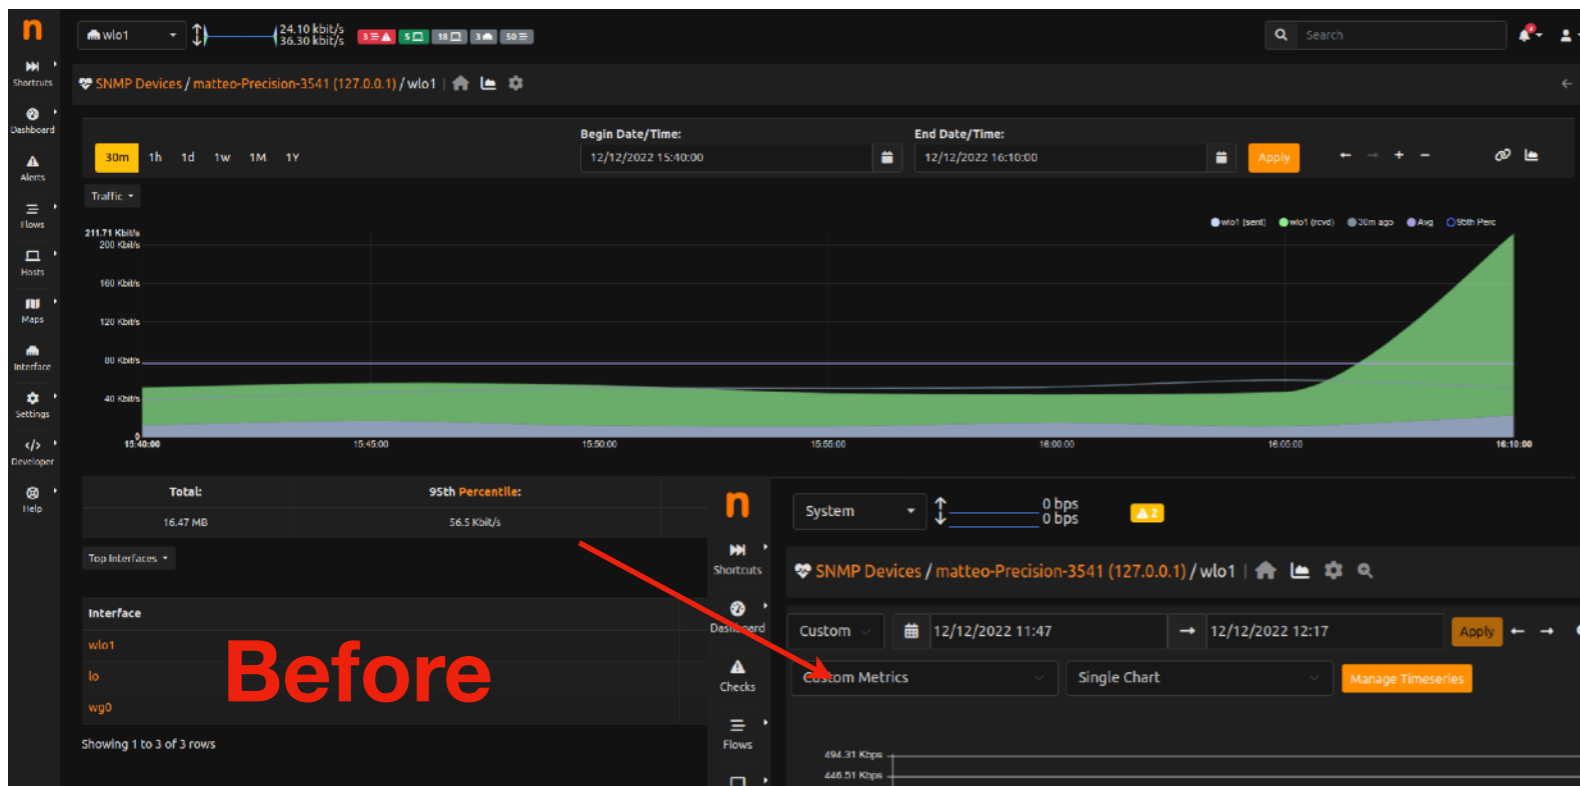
n

wlo1

24.10 kbit/s
36.30 kbit/s

3 5 18 3 50

Search

Shortcuts
Dashboard
Alerts
Flows
Hosts
Maps
Interface
Settings
Developer
Help

SNMP Devices / matteo-Precision-3541 (127.0.0.1) / wlo1

Begin Date/Time:
End Date/Time:

30m 1h 1d 1w 1M 1Y

12/12/2022 15:40:00
12/12/2022 16:10:00
Apply

Traffic

wlo1 (sent) wlo1 (rcvd) 30m ago Avg 95th Perc

211.71 Kbit/s
200 Kbit/s
160 Kbit/s
120 Kbit/s
80 Kbit/s
40 Kbit/s
0

15:40:00 15:45:00 15:50:00 15:55:00 16:00:00 16:05:00 16:10:00

| Total: | 95th Percentile: |
|---|---|
| 16.47 MB | 56.5 Kbit/s |

Top Interfaces

| Interface |
|---|
| wlo1 |
| lo |
| wg0 |

Showing 1 to 3 of 3 rows

Before

n

Shortcuts
Dashboard
Checks
Flows

System
0 bps
0 bps
2

SNMP Devices / matteo-Precision-3541 (127.0.0.1) / wlo1

Custom
12/12/2022 11:47
12/12/2022 12:17
Apply

Custom Metrics
Single Chart
Manage Timeseries

494.31 Kbps
446.51 Kbps